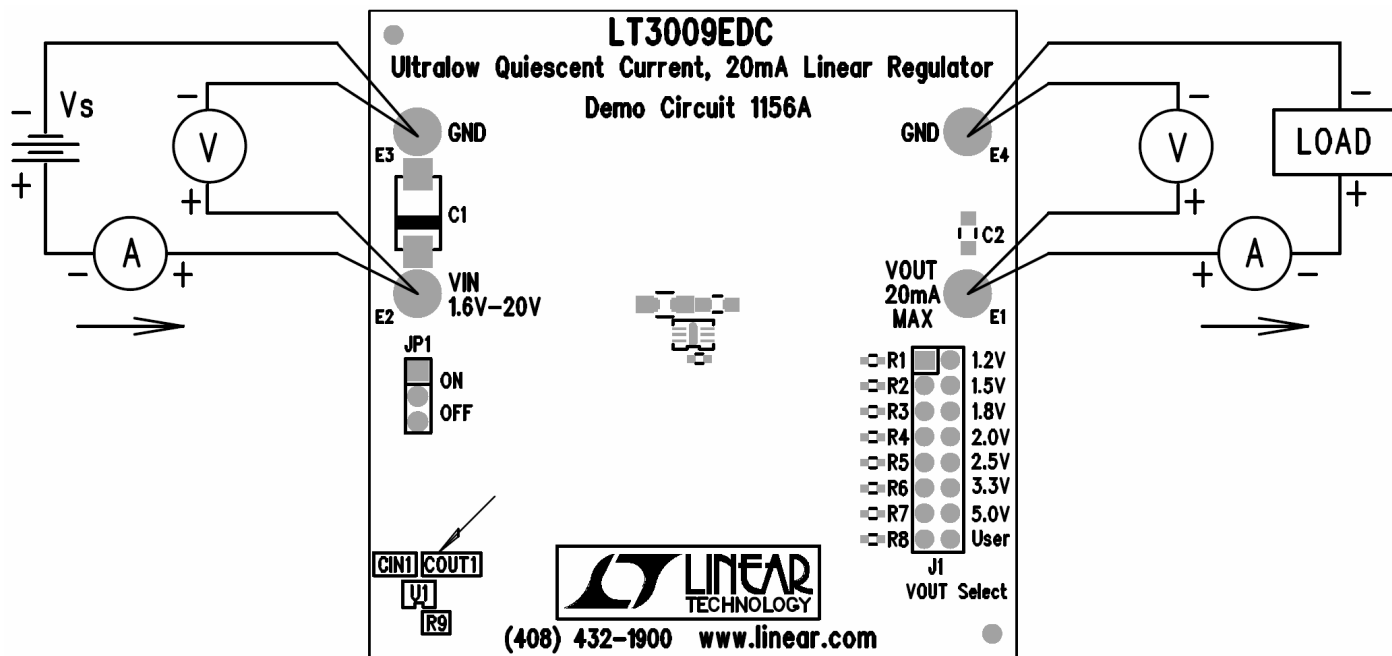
LT3009EDC
Ultralow Quiescent Current, 20mA Linear Regulator
Demo Circuit 1156A

–
Vs
+
–
V
+
A
–
+

GND
E3
C1
VIN
1.6V–20V
E2
JP1
ON
OFF

GND
E4
C2
VOUT
20mA
MAX
E1

–
V
+
–
LOAD
+
A
+
–

R1 1.2V
R2 1.5V
R3 1.8V
R4 2.0V
R5 2.5V
R6 3.3V
R7 5.0V
R8 User
J1
VOUT Select

CIN1 COUT1
U1
R9

LINEAR
TECHNOLOGY
(408) 432-1900 www.linear.com